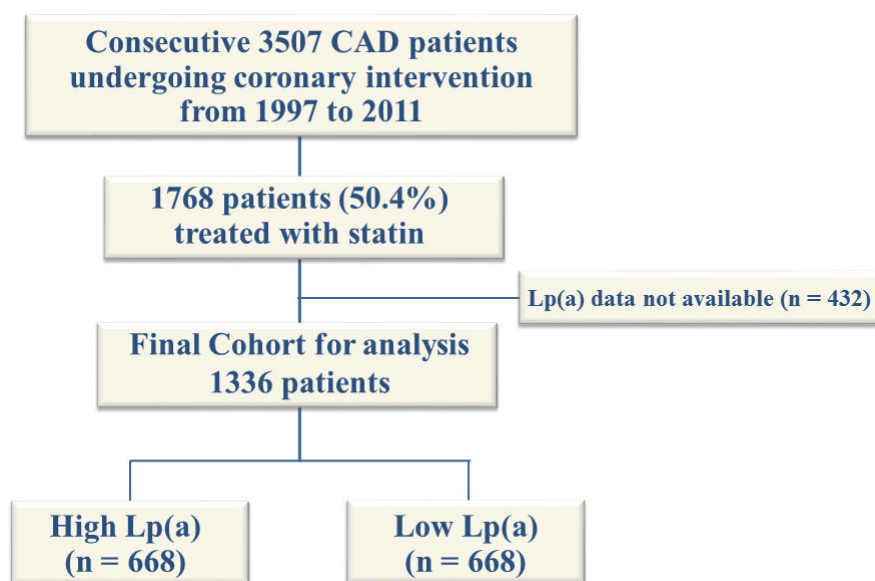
Consecutive 3507 CAD patients undergoing coronary intervention from 1997 to 2011

1768 patients (50.4%) treated with statin

Lp(a) data not available (n = 432)

Final Cohort for analysis 1336 patients

High Lp(a) (n = 668)

Low Lp(a) (n = 668)